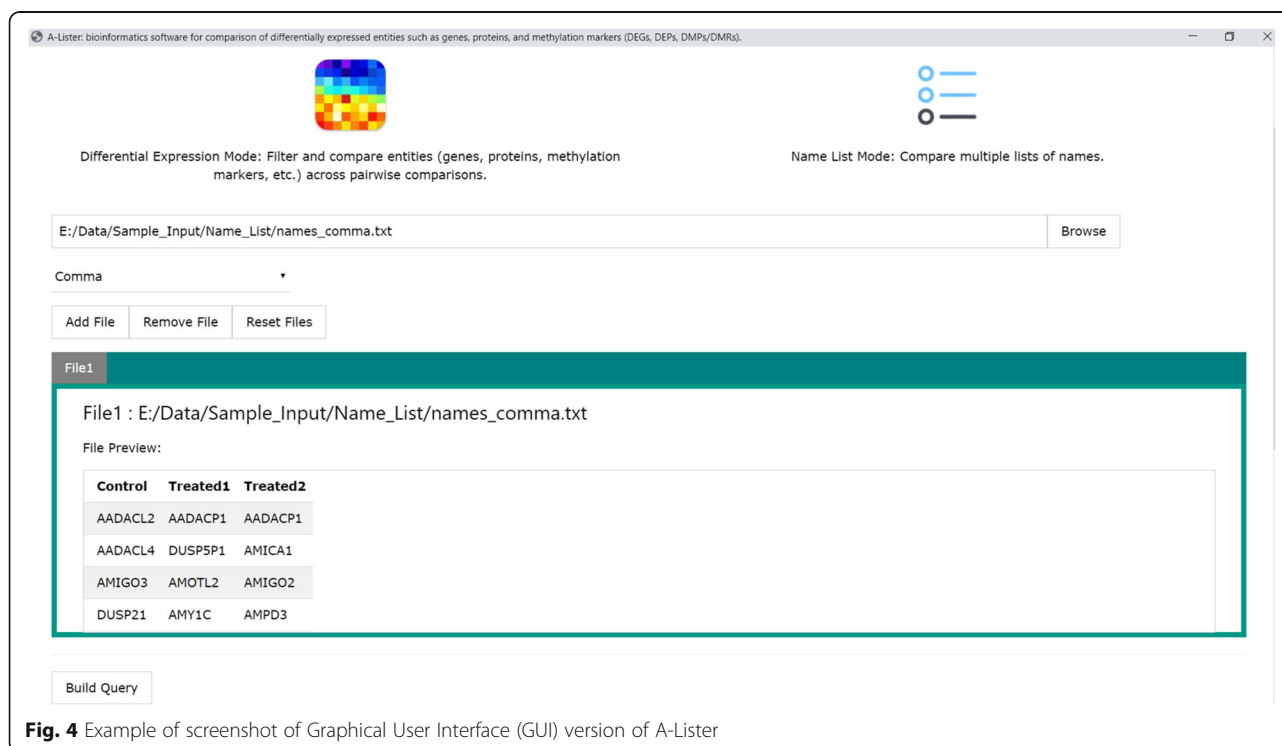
A-Lister: bioinformatics software for comparison of differentially expressed entities such as genes, proteins, and methylation markers (DEGs, DEPs, DMPs/DMRs).

Differential Expression Mode: Filter and compare entities (genes, proteins, methylation markers, etc.) across pairwise comparisons.

Name List Mode: Compare multiple lists of names.

E:/Data/Sample_Input/Name_List/names_comma.txt

Browse

Comma

Add File

Remove File

Reset Files

File1

File1 : E:/Data/Sample_Input/Name_List/names_comma.txt

File Preview:

| Control | Treated1 | Treated2 |
|---|---|---|
| AADACL2 | AADACP1 | AADACP1 |
| AADACL4 | DUSP5P1 | AMICA1 |
| AMIGO3 | AMOTL2 | AMIGO2 |
| DUSP21 | AMY1C | AMPD3 |

Build Query

**Fig. 4** Example of screenshot of Graphical User Interface (GUI) version of A-Lister